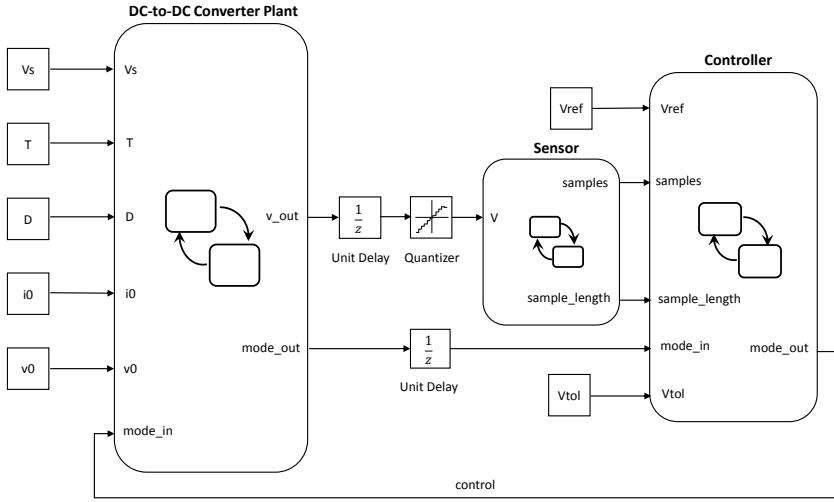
DC-to-DC Converter Plant

Vs

Vs

T

T

D

D

i0

i0

v0

v0

mode_in

v_out

mode_out

$\frac{1}{z}$

Unit Delay

Quantizer

$\frac{1}{z}$

Unit Delay

Sensor

V

samples

sample_length

Controller

Vref

Vref

samples

sample_length

mode_in

mode_out

Vtol

Vtol

control